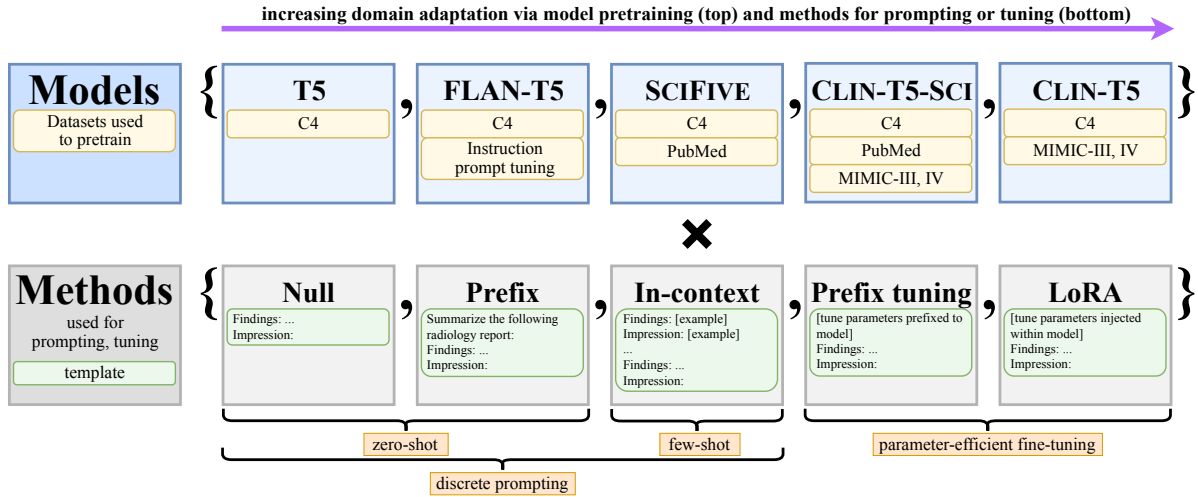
increasing domain adaptation via model pretraining (top) and methods for prompting or tuning (bottom)

Models
Datasets used to pretrain

{ T5
C4

, FLAN-T5
C4
Instruction prompt tuning

, SciFive
C4
PubMed

, Clin-T5-Sci
C4
PubMed
MIMIC-III, IV

, Clin-T5
C4
MIMIC-III, IV }

✖

Methods
used for prompting, tuning
template

{ Null
Findings: ...
Impression:

, Prefix
Summarize the following radiology report:
Findings: ...
Impression:

, In-context
Findings: [example]
Impression: [example]
...
Findings: ...
Impression:

, Prefix tuning
[tune parameters prefixed to model]
Findings: ...
Impression:

, LoRA
[tune parameters injected within model]
Findings: ...
Impression: }

zero-shot

few-shot

parameter-efficient fine-tuning

discrete prompting